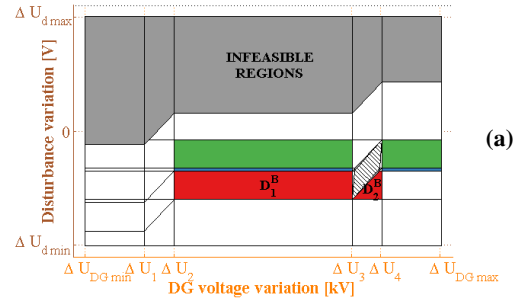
$\Delta U_{d\,max}$

INFEASIBLE REGIONS

0

$D_1^B$

$D_2^B$

(a)

$\Delta U_{d\,min}$

Disturbance variation [V]

$\Delta U_{DG\,min}$ $\Delta U_1$ $\Delta U_2$ $\Delta U_3$ $\Delta U_4$ $\Delta U_{DG\,max}$

DG voltage variation [kV]